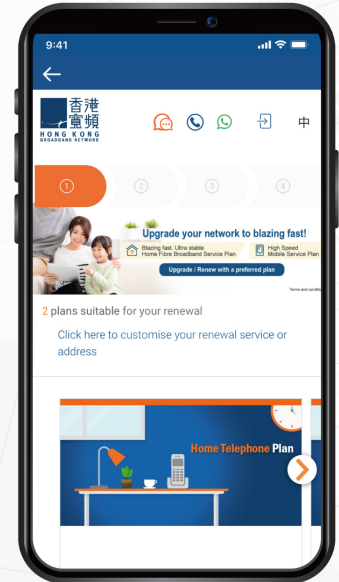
9:41

香港寬頻
HONG KONG
BROADBAND NETWORK

中

1 2 3 4

Upgrade your network to blazing fast!
Blazing fast, Ultra stable Home Fibre Broadband Service Plan
High Speed Mobile Service Plan
Upgrade / Renew with a preferred plan
Terms and conditi

2 plans suitable for your renewal

Click here to customise your renewal service or address

Home Telephone Plan